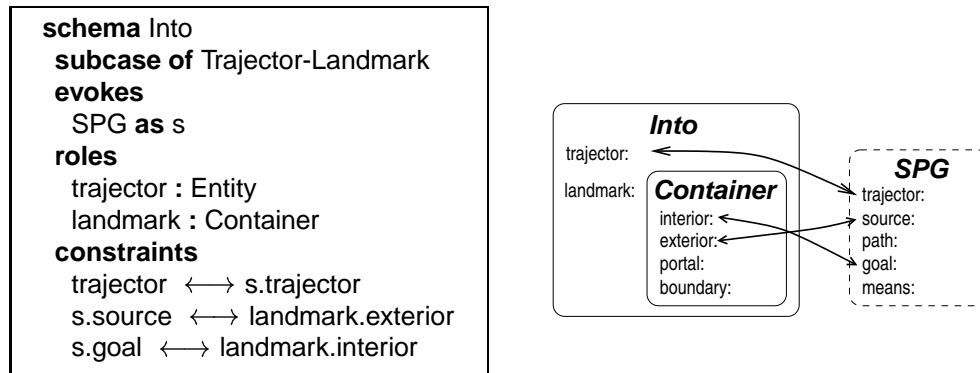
schema Into
subcase of Trajector-Landmark
evokes
SPG as s
roles
trajector : Entity
landmark : Container
constraints
trajector $\longleftrightarrow$ s.trajector
s.source $\longleftrightarrow$ landmark.exterior
s.goal $\longleftrightarrow$ landmark.interior

Into
trajector:
landmark:
Container
interior:
exterior:
portal:
boundary:

SPG
trajector:
source:
path:
goal:
means: